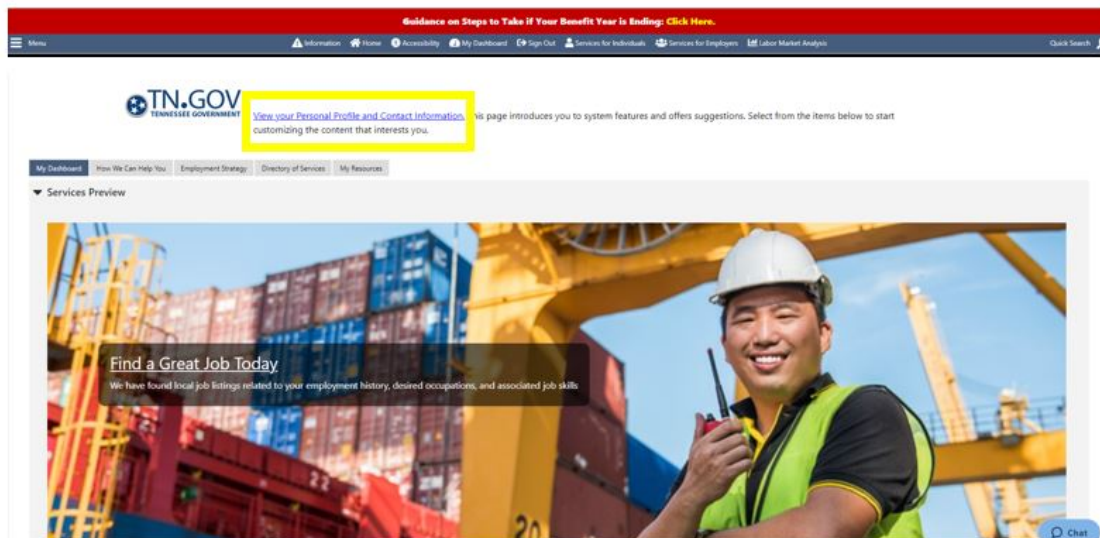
Guidance on Steps to Take if Your Benefit Year is Ending: Click Here.

Menu

Information Home Accessibility My Dashboard Sign Out Services for Individuals Services for Employers Labor Market Analysis

Quick Search

TN.GOV
TENNESSEE GOVERNMENT

View your Personal Profile and Contact Information. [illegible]his page introduces you to system features and offers suggestions. Select from the items below to start customizing the content that interests you.

My Dashboard How We Can Help You Employment Strategy Directory of Services My Resources

Services Preview

Find a Great Job Today
We have found local job listings related to your employment history, desired occupations, and associated job skills

Chat